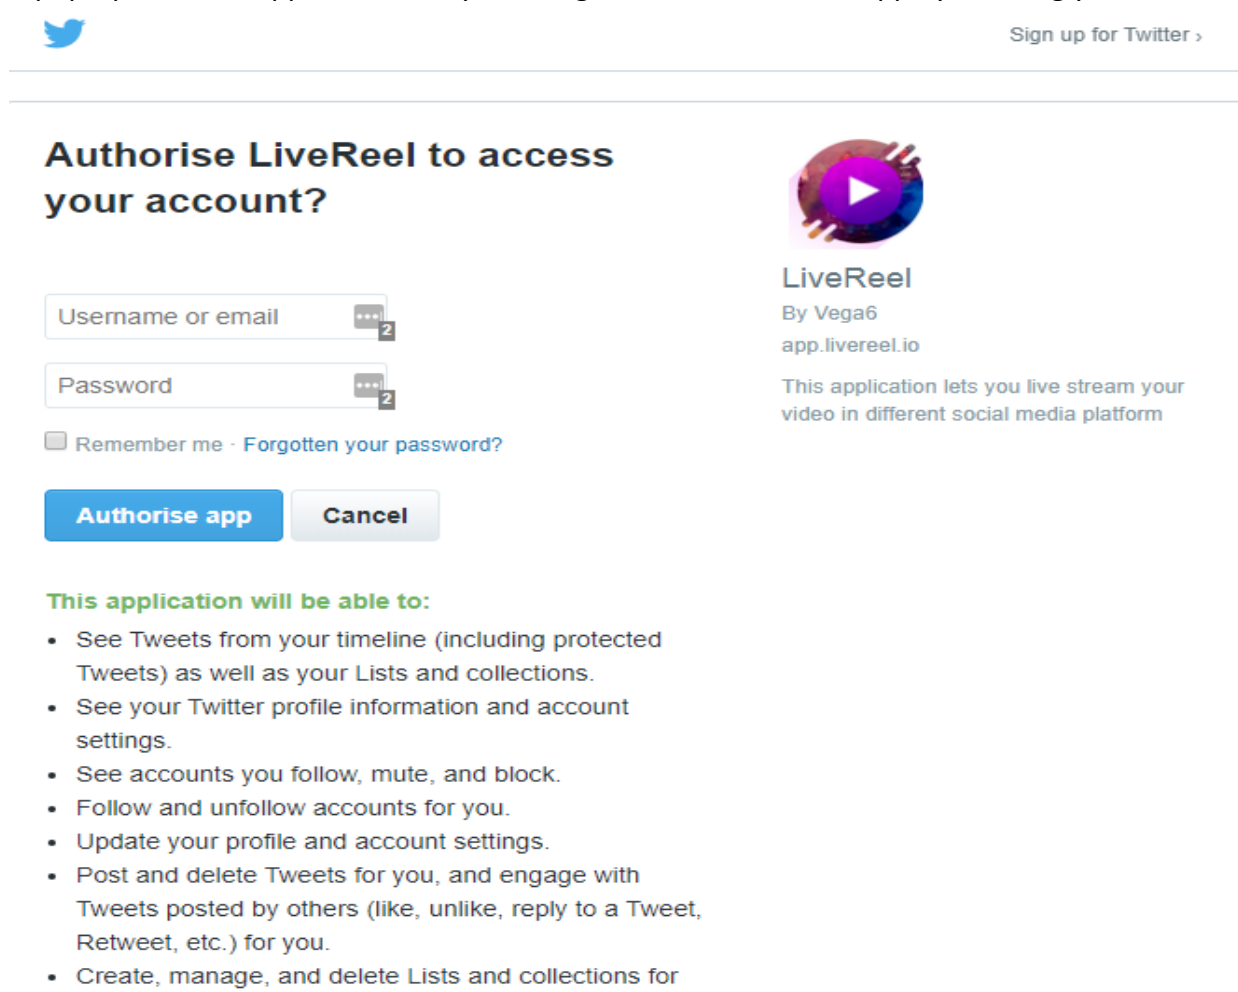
Sign up for Twitter ›

Authorise LiveReel to access your account?

Username or email

2

Password

2

Remember me · Forgotten your password?

Authorise app

Cancel

This application will be able to:

- See Tweets from your timeline (including protected Tweets) as well as your Lists and collections.
- See your Twitter profile information and account settings.
- See accounts you follow, mute, and block.
- Follow and unfollow accounts for you.
- Update your profile and account settings.
- Post and delete Tweets for you, and engage with Tweets posted by others (like, unlike, reply to a Tweet, Retweet, etc.) for you.
- Create, manage, and delete Lists and collections for

LiveReel

By Vega6

app.livereel.io

This application lets you live stream your video in different social media platform